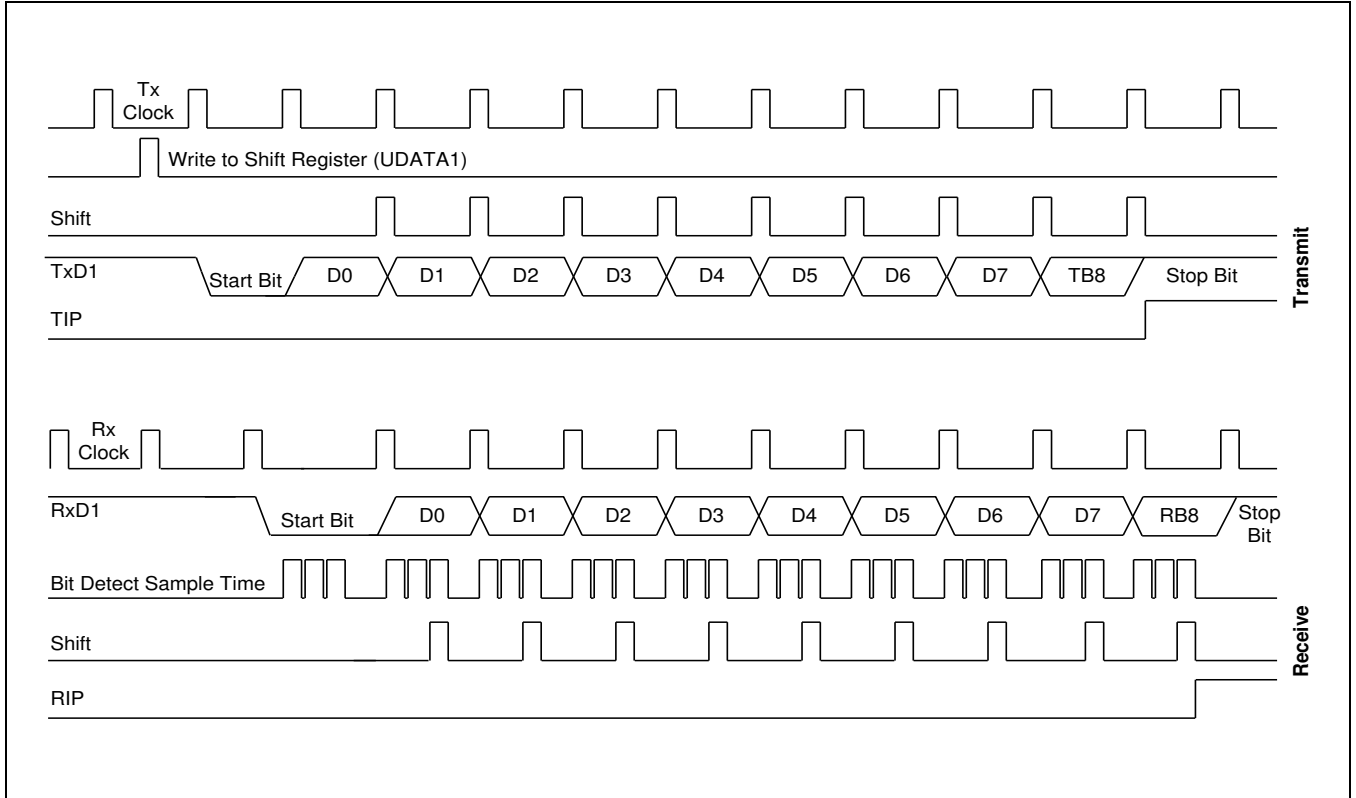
Tx Clock

Write to Shift Register (UDATA1)

Shift

TxD1

Start Bit

D0

D1

D2

D3

D4

D5

D6

D7

TB8

Stop Bit

TIP

Transmit

Rx Clock

RxD1

Start Bit

D0

D1

D2

D3

D4

D5

D6

D7

RB8

Stop Bit

Bit Detect Sample Time

Shift

RIP

Receive